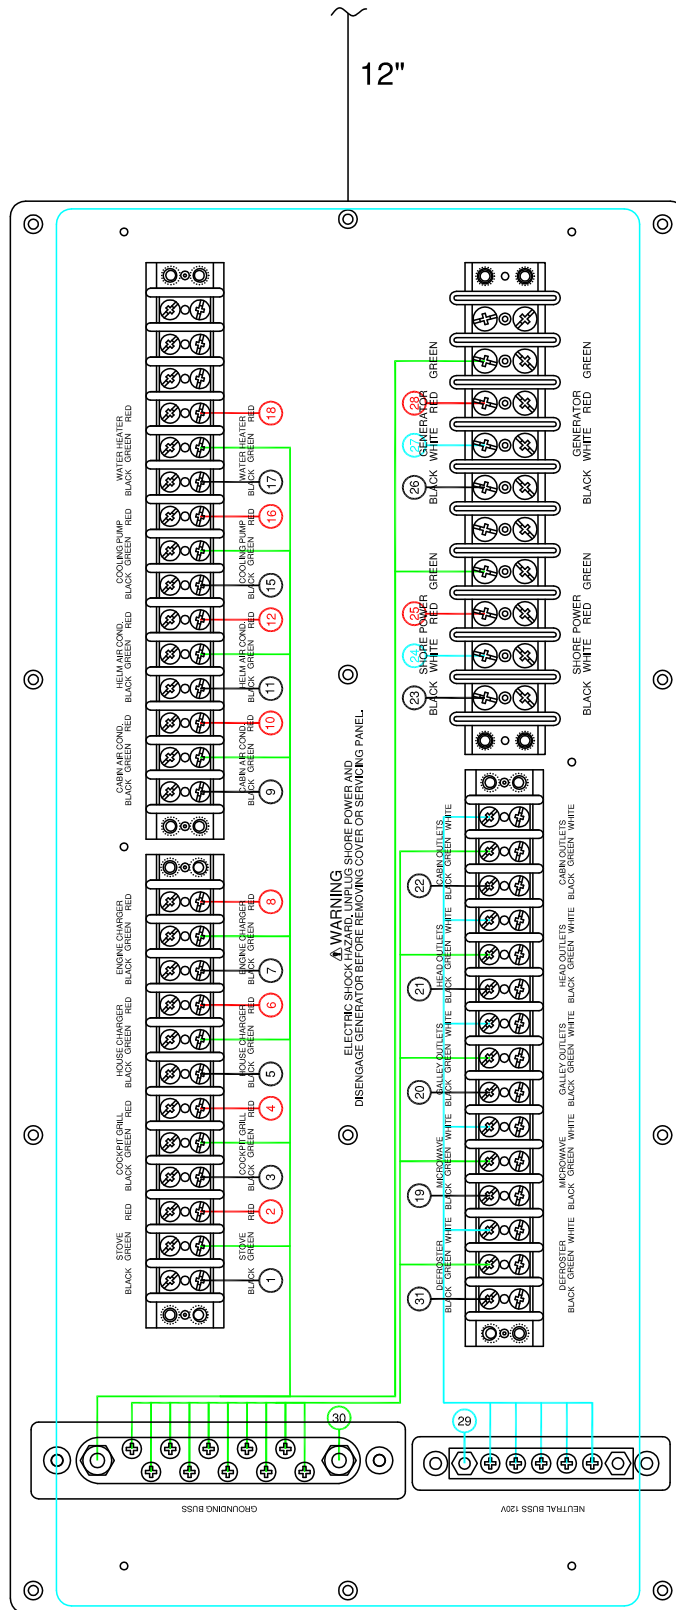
12"

WATER HEATER
BLACK GREEN RED

COOLING PUMP
BLACK GREEN RED

HELM AIR COND.
BLACK GREEN RED

CABIN AIR COND.
BLACK GREEN RED

ENGINE CHARGER
BLACK GREEN RED

HOUSE CHARGER
BLACK GREEN RED

COCKPIT GRILL
BLACK GREEN RED

STOVE
BLACK GREEN RED

18
WATER HEATER
BLACK GREEN RED
17
16
COOLING PUMP
BLACK GREEN RED
15
12
HELM AIR COND.
BLACK GREEN RED
11
10
CABIN AIR COND.
BLACK GREEN RED
9
8
ENGINE CHARGER
BLACK GREEN RED
7
6
HOUSE CHARGER
BLACK GREEN RED
5
4
COCKPIT GRILL
BLACK GREEN RED
3
2
STOVE
BLACK GREEN RED
1

⚠WARNING
ELECTRIC SHOCK HAZARD. UNPLUG SHORE POWER AND DISENGAGE GENERATOR BEFORE REMOVING COVER OR SERVICING PANEL.

GREEN
28
GENERATOR
RED
27
WHITE
26
BLACK
GREEN
25
SHORE POWER
RED
24
WHITE
23
BLACK

GENERATOR
BLACK WHITE RED GREEN

SHORE POWER
BLACK WHITE RED GREEN

CABIN OUTLETS
BLACK GREEN WHITE
22
HEAD OUTLETS
BLACK GREEN WHITE
21
GALLEY OUTLETS
BLACK GREEN WHITE
20
MICROWAVE
BLACK GREEN WHITE
19
DEFROSTER
BLACK GREEN WHITE
31

CABIN OUTLETS
BLACK GREEN WHITE
HEAD OUTLETS
BLACK GREEN WHITE
GALLEY OUTLETS
BLACK GREEN WHITE
MICROWAVE
BLACK GREEN WHITE
DEFROSTER
BLACK GREEN WHITE

30
29

GROUNDING BUSS
NEUTRAL BUSS 120V